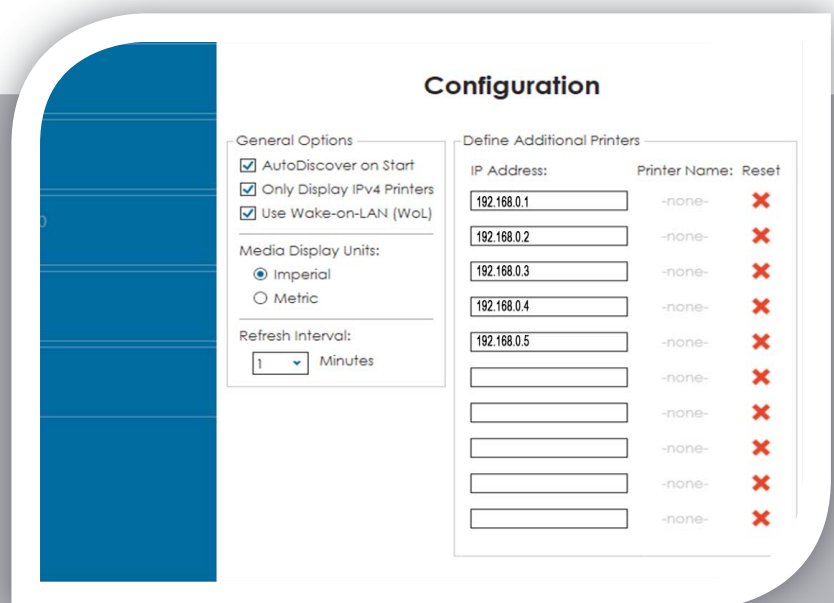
Configuration

General Options
AutoDiscover on Start
Only Display IPv4 Printers
Use Wake-on-LAN (WoL)

Media Display Units:
Imperial
Metric

Refresh Interval:
1 Minutes

Define Additional Printers

| IP Address: | Printer Name: | Reset |
|---|---|---|
| 192.168.0.1 | -none- | |
| 192.168.0.2 | -none- | |
| 192.168.0.3 | -none- | |
| 192.168.0.4 | -none- | |
| 192.168.0.5 | -none- | |
| | -none- | |
| | -none- | |
| | -none- | |
| | -none- | |
| | -none- | |